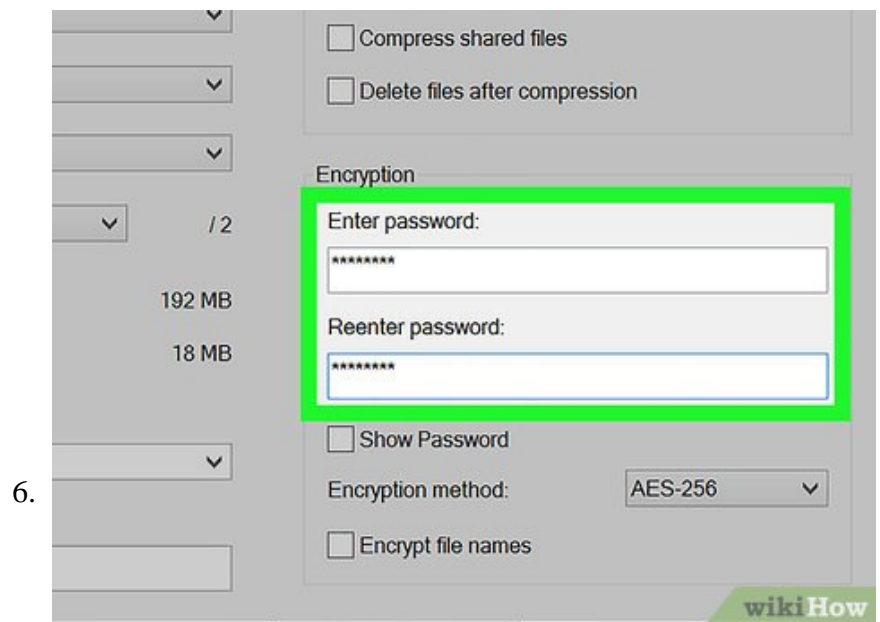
Compress shared files

Delete files after compression

/ 2

192 MB

18 MB

Encryption

Enter password:

********

Reenter password:

********

Show Password

6.

Encryption method:

AES-256

Encrypt file names

wikiHow